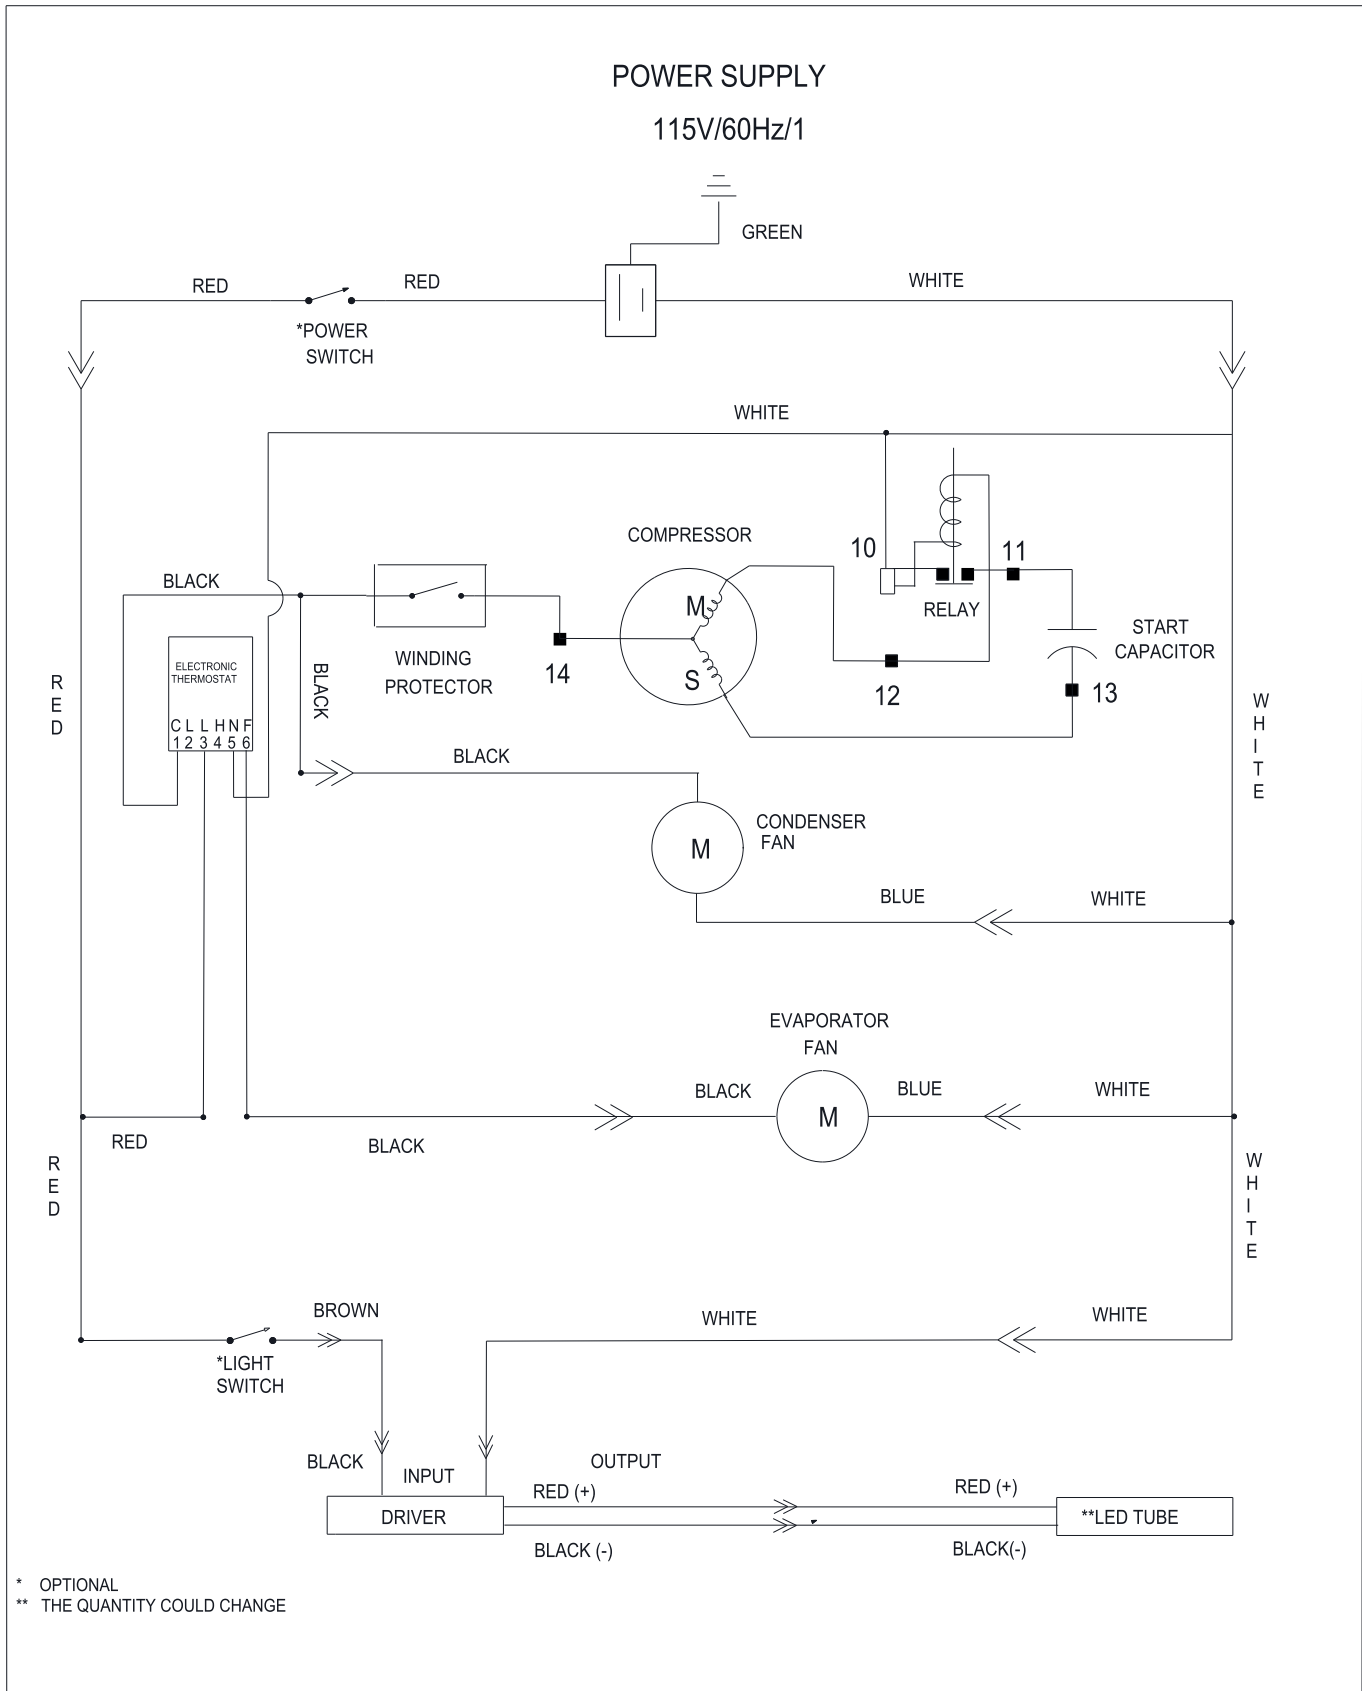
POWER SUPPLY
115V/60Hz/1

GREEN

RED
RED
WHITE
*POWER SWITCH

WHITE

COMPRESSOR
10
11
BLACK
RELAY
START CAPACITOR
M
WINDING PROTECTOR
14
S
12
13
ELECTRONIC THERMOSTAT
C L L H N F
1 2 3 4 5 6
BLACK
R E D
W H I T E
BLACK
CONDENSER FAN
M
BLUE
WHITE

EVAPORATOR FAN
BLACK
M
BLUE
WHITE
RED
BLACK
R E D
W H I T E

BROWN
WHITE
WHITE
*LIGHT SWITCH

BLACK
INPUT
OUTPUT
RED (+)
RED (+)
DRIVER
**LED TUBE
BLACK (-)
BLACK(-)

* OPTIONAL
** THE QUANTITY COULD CHANGE